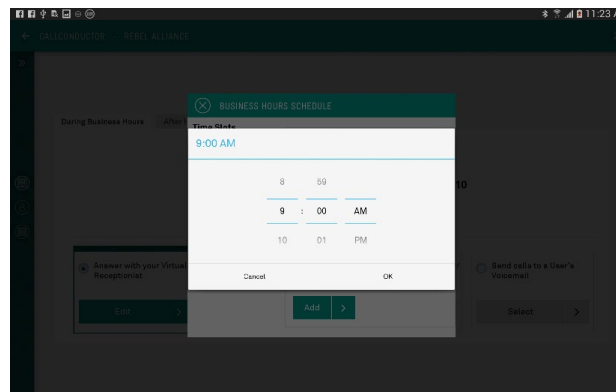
11:23

CALLCONDUCTOR REBEL ALLIANCE

During Business Hours After

BUSINESS HOURS SCHEDULE

Time Slots

9:00 AM

8 59
9 : 00 AM
10 01 PM

Cancel OK

10

Answer with your Virtual Receptionist

Edit

Add

Send calls to a User's Voicemail

Select